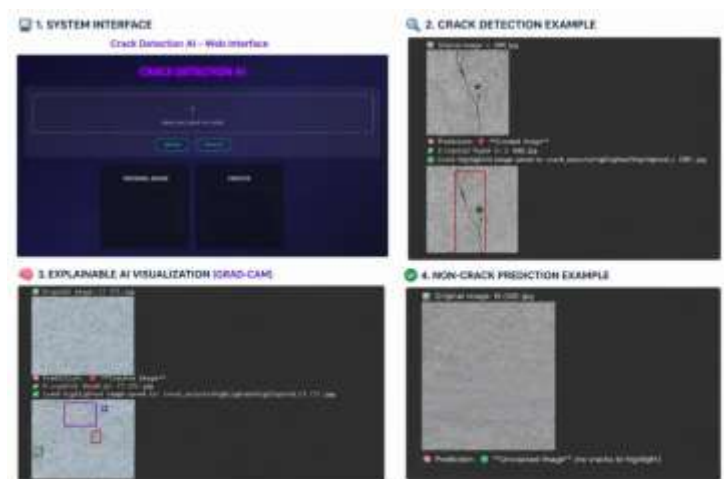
1. SYSTEM INTERFACE

Crack Detection AI – Web Interface

CRACK DETECTION AI

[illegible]

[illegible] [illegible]

ORIGINAL IMAGE

RESULT

2. CRACK DETECTION EXAMPLE

Original image: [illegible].jpg

Prediction: **Cracked Image**

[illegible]

Crack highlighted image saved to: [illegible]

3. EXPLAINABLE AI VISUALIZATION (GRAD-CAM)

Original image: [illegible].jpg

Prediction: **Cracked Image**

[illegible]

Crack highlighted image saved to: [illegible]

4. NON-CRACK PREDICTION EXAMPLE

Original image: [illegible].jpg

Prediction: **Uncracked Image** (no cracks to highlight)